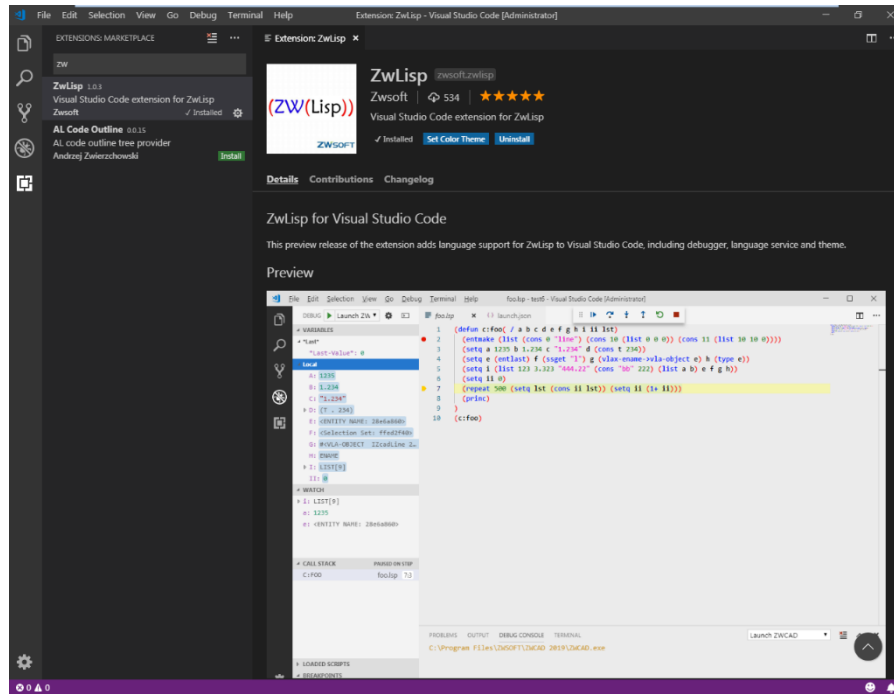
File Edit Selection View Go Debug Terminal Help
Extension: ZwLisp - Visual Studio Code [Administrator]

EXTENSIONS: MARKETPLACE

zw

ZwLisp 1.0.3
Visual Studio Code extension for ZwLisp
Zwsoft ✓ Installed

AL Code Outline 0.0.15
AL code outline tree provider
Andrzej Zwierzchowski Install

Extension: ZwLisp ×

(ZW(Lisp))
ZWSOFT

ZwLisp zwsoft.zwlisp
Zwsoft | 534 | ★★★★★
Visual Studio Code extension for ZwLisp
✓ Installed Set Color Theme Uninstall

Details Contributions Changelog

ZwLisp for Visual Studio Code

This preview release of the extension adds language support for ZwLisp to Visual Studio Code, including debugger, language service and theme.

Preview

File Edit Selection View Go Debug Terminal Help
foo.lsp - test6 - Visual Studio Code [Administrator]

DEBUG ▶ Launch ZW
foo.lsp × launch.json

VARIABLES
*Last*
"Last-Value": 0
Local
A: 1235
B: 1.234
C: "1.234"
D: (T . 234)
E: <ENTITY NAME: 28e6a060>
F: <Selection Set: ffed2f40>
G: #<VLA-OBJECT IZcadLine 2...
H: ENAME
I: LIST[9]
II: 0

WATCH
i: LIST[9]
a: 1235
e: <ENTITY NAME: 28e6a060>

CALL STACK PAUSED ON STEP
C:FOO foo.lsp 7:2

LOADED SCRIPTS
BREAKPOINTS

1 (defun c:foo( / a b c d e f g h i ii lst)
2 (entmake (list (cons 0 "line") (cons 10 (list 0 0 0)) (cons 11 (list 10 10 0))))
3 (setq a 1235 b 1.234 c "1.234" d (cons t 234))
4 (setq e (entlast) f (ssget "I") g (vlax-ename->vla-object e) h (type e))
5 (setq i (list 123 3.323 "444.22" (cons "bb" 222) (list a b) e f g h))
6 (setq ii 0)
7 (repeat 500 (setq lst (cons ii lst)) (setq ii (1+ ii)))
8 (princ)
9 )
10 (c:foo)

PROBLEMS OUTPUT DEBUG CONSOLE TERMINAL
Launch ZWCAD
C:\Program Files\ZWSOFT\ZWCAD 2019\ZWCAD.exe

⊗ 0 ⚠ 0